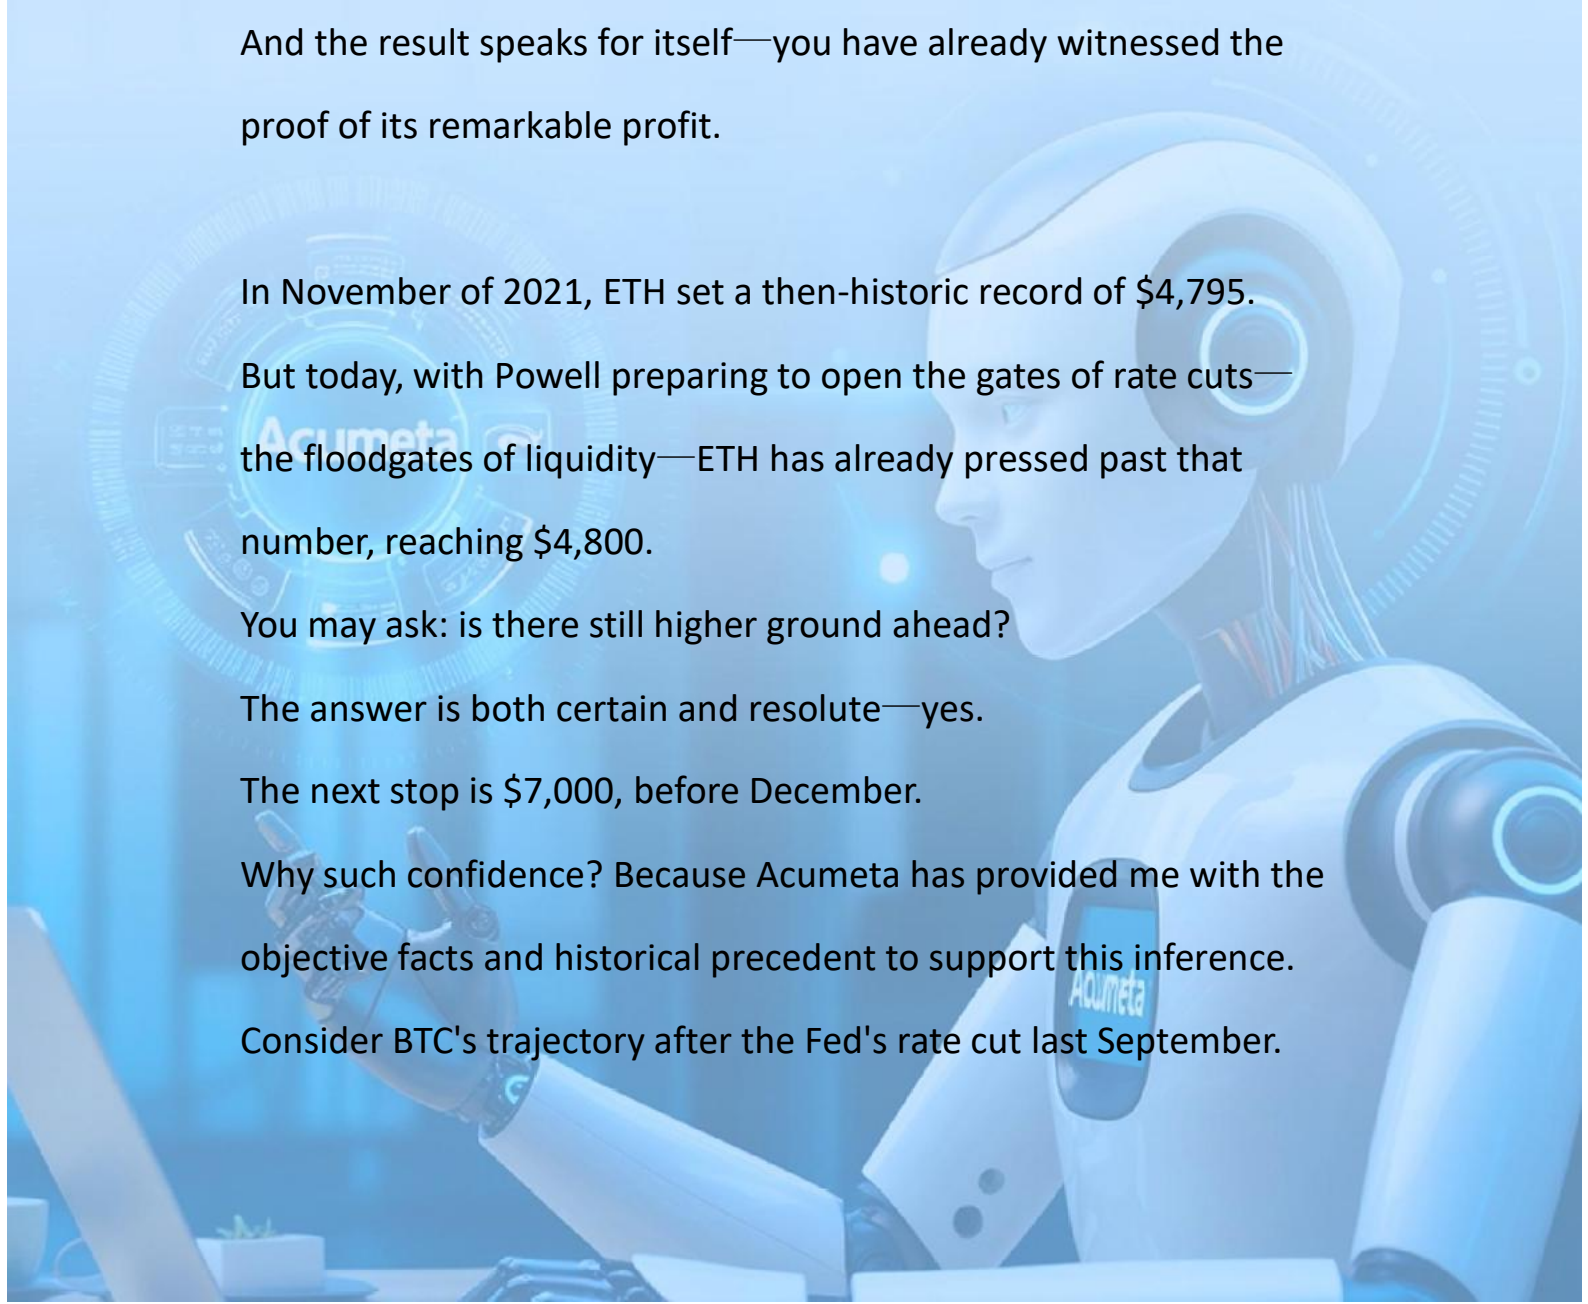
And the result speaks for itself—you have already witnessed the proof of its remarkable profit.

In November of 2021, ETH set a then-historic record of $4,795.
But today, with Powell preparing to open the gates of rate cuts—the floodgates of liquidity—ETH has already pressed past that number, reaching $4,800.
You may ask: is there still higher ground ahead?
The answer is both certain and resolute—yes.
The next stop is $7,000, before December.
Why such confidence? Because Acumeta has provided me with the objective facts and historical precedent to support this inference.
Consider BTC's trajectory after the Fed's rate cut last September.

Acumeta

Acumeta